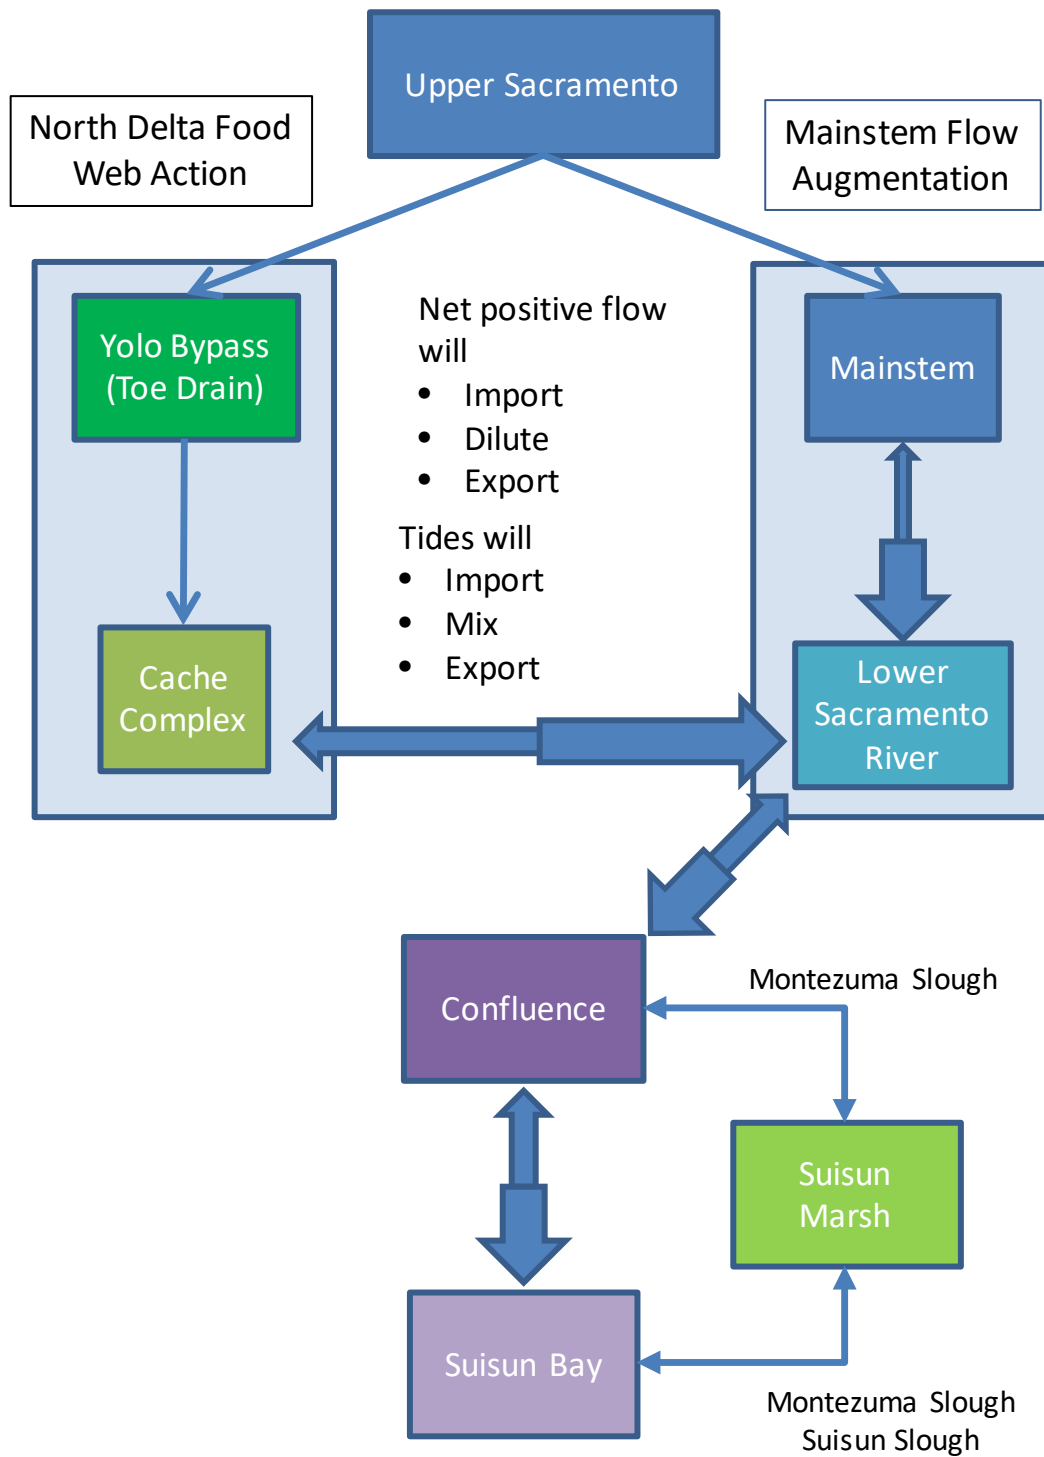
Upper Sacramento

North Delta Food Web Action

Mainstem Flow Augmentation

Yolo Bypass (Toe Drain)

Net positive flow will
- Import
- Dilute
- Export

Tides will
- Import
- Mix
- Export

Mainstem

Cache Complex

Lower Sacramento River

Confluence

Montezuma Slough

Suisun Marsh

Suisun Bay

Montezuma Slough
Suisun Slough